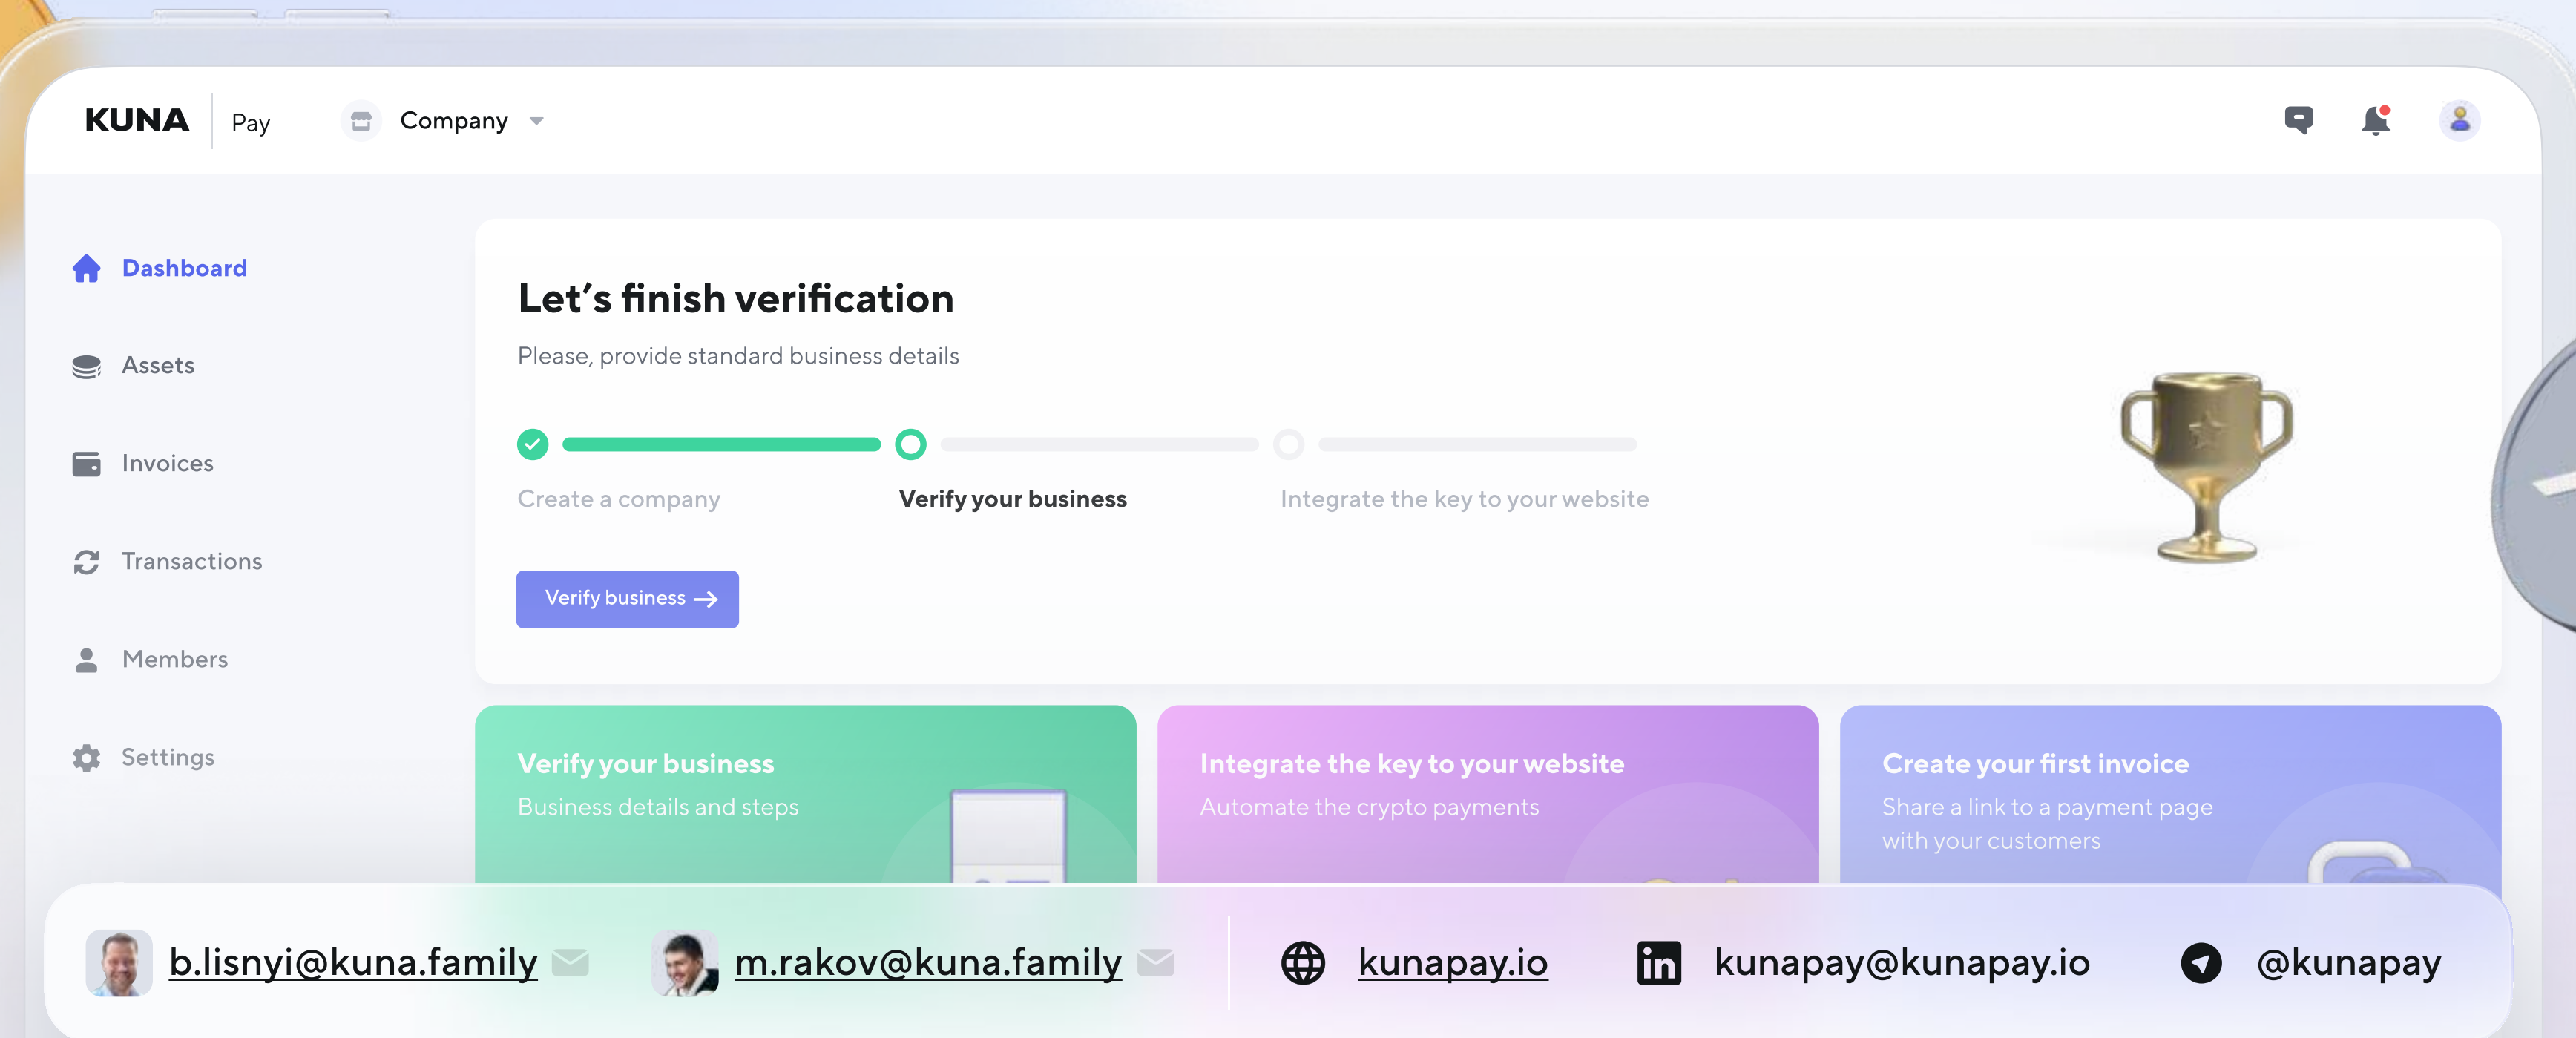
KUNA | Pay

Company

Dashboard

Assets

Invoices

Transactions

Members

Settings

Let’s finish verification

Please, provide standard business details

Create a company

Verify your business

Integrate the key to your website

Verify business →

Verify your business
Business details and steps

Integrate the key to your website
Automate the crypto payments

Create your first invoice
Share a link to a payment page with your customers

b.lisnyi@kuna.family

m.rakov@kuna.family

kunapay.io

kunapay@kunapay.io

@kunapay